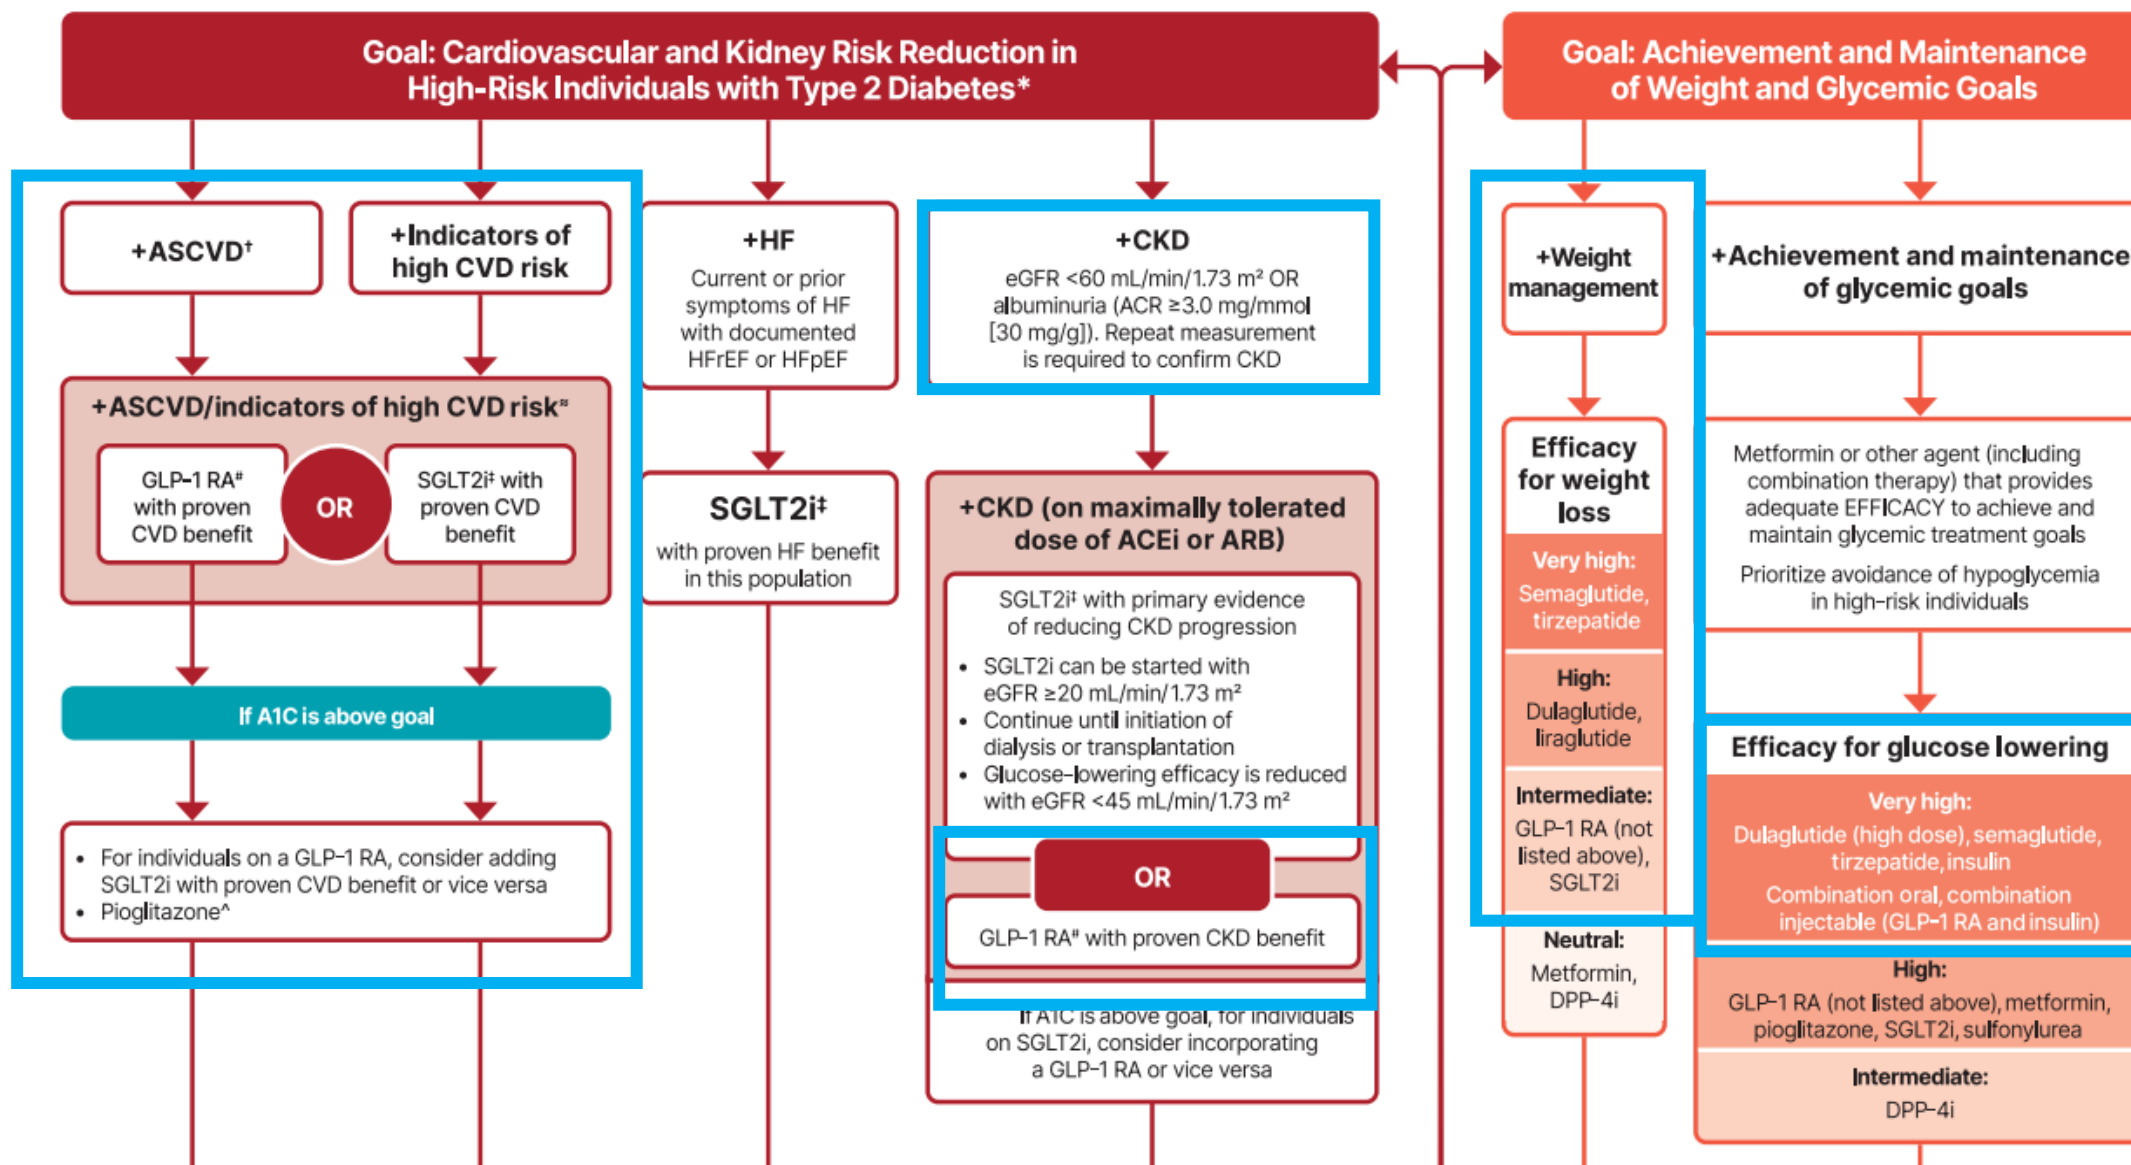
Goal: Cardiovascular and Kidney Risk Reduction in High-Risk Individuals with Type 2 Diabetes*

Goal: Achievement and Maintenance of Weight and Glycemic Goals

+ASCVD†

+Indicators of high CVD risk

+HF
Current or prior symptoms of HF with documented HFrEF or HFpEF

+CKD
eGFR <60 mL/min/1.73 m² OR albuminuria (ACR ≥3.0 mg/mmol [30 mg/g]). Repeat measurement is required to confirm CKD

+Weight management

+Achievement and maintenance of glycemic goals

+ASCVD/indicators of high CVD risk**

GLP-1 RA# with proven CVD benefit

OR

SGLT2i‡ with proven CVD benefit

SGLT2i‡
with proven HF benefit in this population

+CKD (on maximally tolerated dose of ACEi or ARB)

SGLT2i‡ with primary evidence of reducing CKD progression

• SGLT2i can be started with eGFR ≥20 mL/min/1.73 m²
• Continue until initiation of dialysis or transplantation
• Glucose-lowering efficacy is reduced with eGFR <45 mL/min/1.73 m²

OR

GLP-1 RA# with proven CKD benefit

If A1C is above goal, for individuals on SGLT2i, consider incorporating a GLP-1 RA or vice versa

If A1C is above goal

• For individuals on a GLP-1 RA, consider adding SGLT2i with proven CVD benefit or vice versa
• Pioglitazone^

Efficacy for weight loss

Very high:
Semaglutide, tirzepatide

High:
Dulaglutide, liraglutide

Intermediate:
GLP-1 RA (not listed above), SGLT2i

Neutral:
Metformin, DPP-4i

Metformin or other agent (including combination therapy) that provides adequate EFFICACY to achieve and maintain glycemic treatment goals

Prioritize avoidance of hypoglycemia in high-risk individuals

Efficacy for glucose lowering

Very high:
Dulaglutide (high dose), semaglutide, tirzepatide, insulin
Combination oral, combination injectable (GLP-1 RA and insulin)

High:
GLP-1 RA (not listed above), metformin, pioglitazone, SGLT2i, sulfonylurea

Intermediate:
DPP-4i